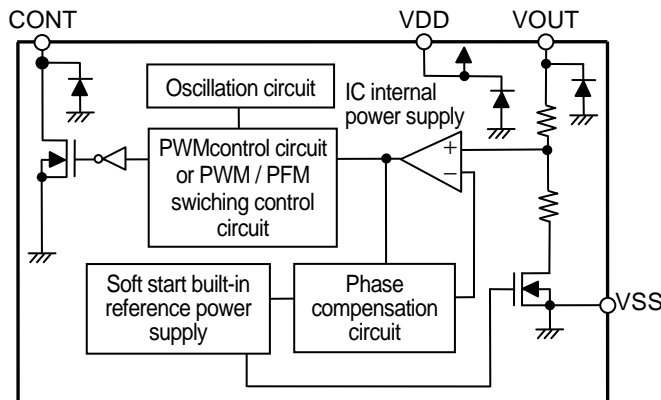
CONT

VDD

VOUT

Oscillation circuit

IC internal power supply

PWMcontrol circuit or PWM / PFM swiching control circuit

+

−

Soft start built-in reference power supply

Phase compensation circuit

VSS